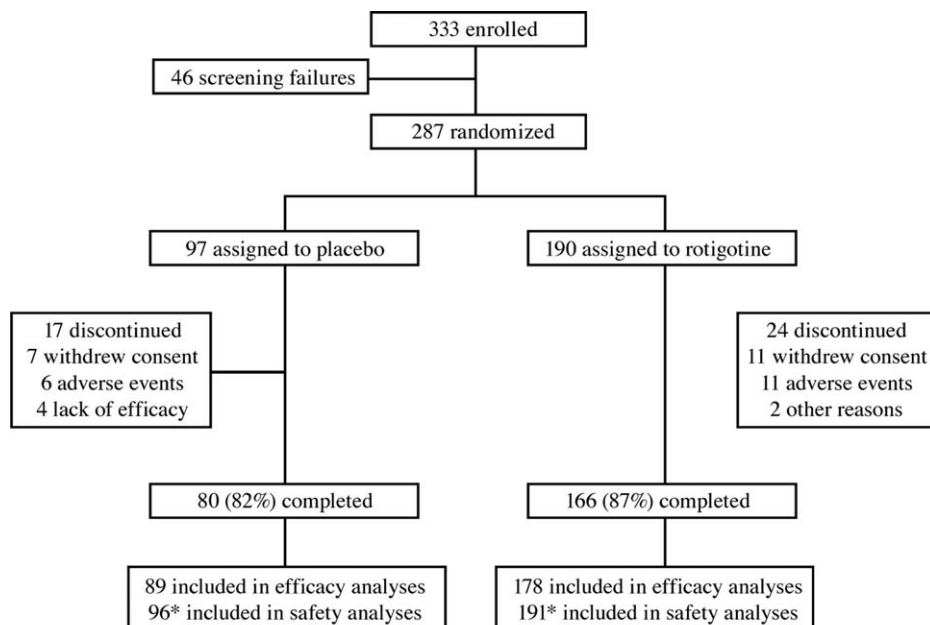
333 enrolled

46 screening failures

287 randomized

97 assigned to placebo

190 assigned to rotigotine

17 discontinued
7 withdrew consent
6 adverse events
4 lack of efficacy

24 discontinued
11 withdrew consent
11 adverse events
2 other reasons

80 (82%) completed

166 (87%) completed

89 included in efficacy analyses
96* included in safety analyses

178 included in efficacy analyses
191* included in safety analyses